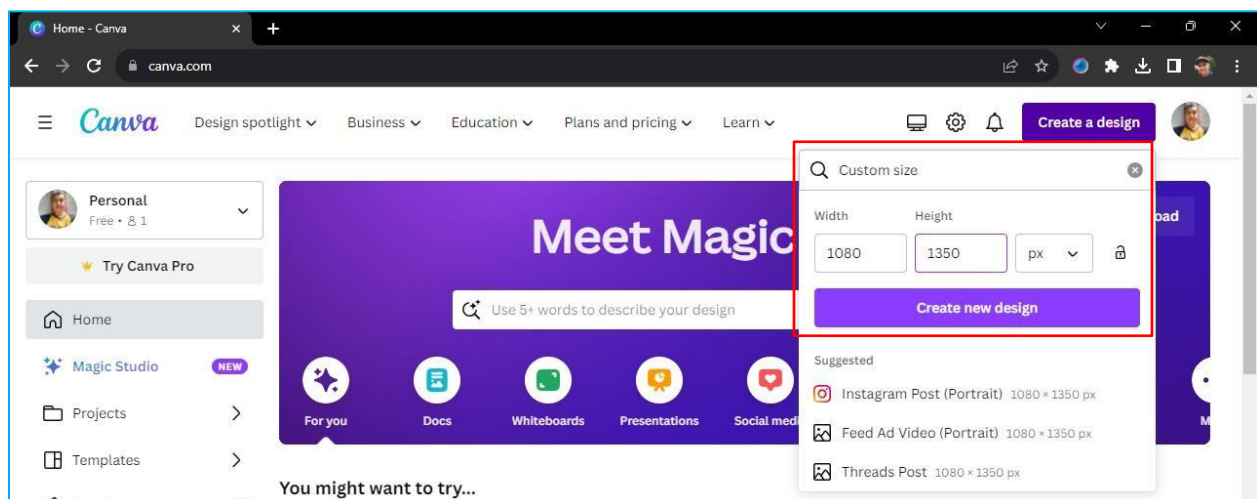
Home - Canva
canva.com

Canva Design spotlight Business Education Plans and pricing Learn Create a design

Personal
Free • 1

Try Canva Pro

Home
Magic Studio NEW
Projects
Templates

Meet Magic

Use 5+ words to describe your design

For you Docs Whiteboards Presentations Social medi

oad

M

You might want to try...

Custom size

Width Height
1080 1350 px

Create new design

Suggested
Instagram Post (Portrait) 1080 × 1350 px
Feed Ad Video (Portrait) 1080 × 1350 px
Threads Post 1080 × 1350 px